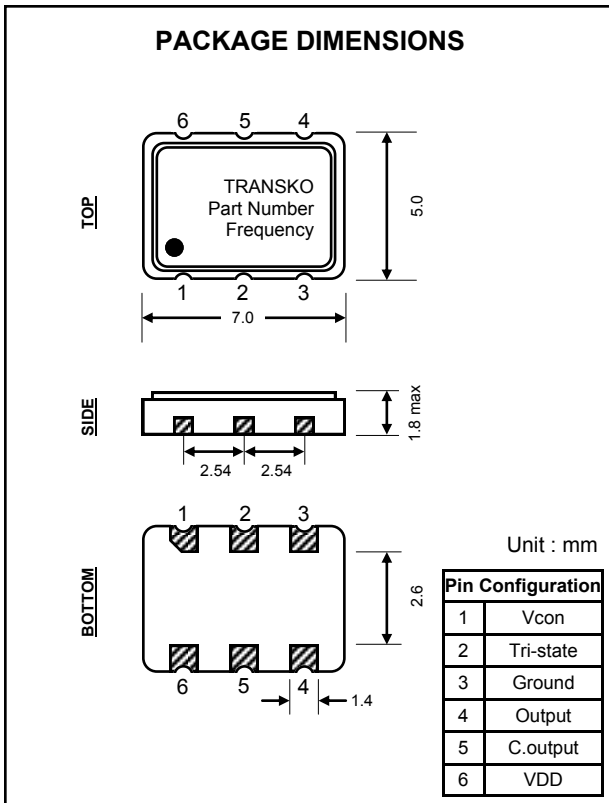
PACKAGE DIMENSIONS

TOP

6 5 4

TRANSKO
Part Number
Frequency

1 2 3

7.0

5.0

SIDE

2.54 2.54

1.8 max

BOTTOM

1 2 3

6 5 4

2.6

1.4

Unit : mm

| Pin Configuration | |
|---|---|
| 1 | Vcon |
| 2 | Tri-state |
| 3 | Ground |
| 4 | Output |
| 5 | C.output |
| 6 | VDD |